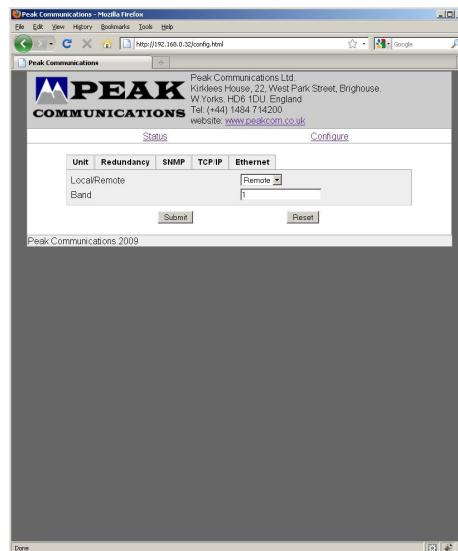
Peak Communications - Mozilla Firefox

File Edit View History Bookmarks Tools Help

http://192.168.0.32/config.html

Google

Peak Communications

PEAK COMMUNICATIONS

Peak Communications Ltd.
Kirklees House, 22, West Park Street, Brighouse.
W.Yorks. HD6 1DU. England
Tel: (+44) 1484 714200
website: www.peakcom.co.uk

Status

Configure

| Unit | Redundancy | SNMP | TCP/IP | Ethernet |
|---|---|---|---|---|

| Local/Remote | Remote |
|---|---|
| Band | 1 |

Submit

Reset

Peak Communications 2009

Done